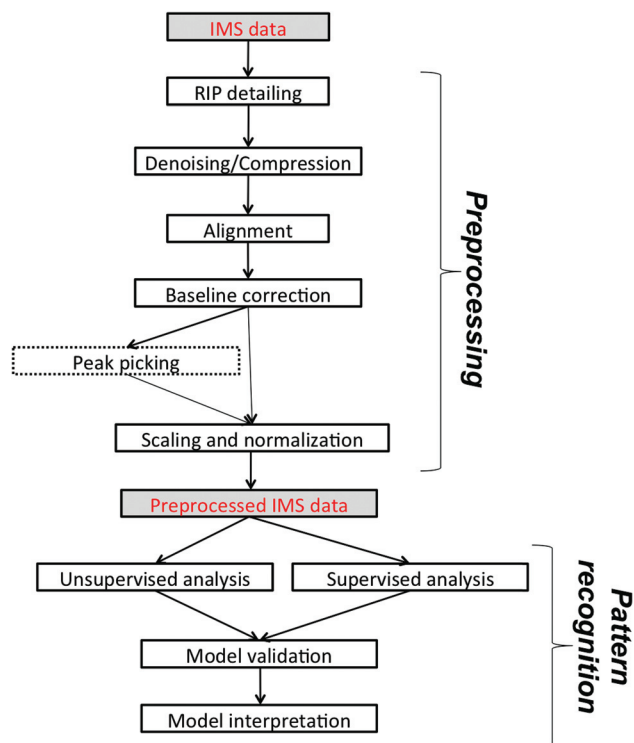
IMS data

RIP detailing

Denoising/Compression

Alignment

Baseline correction

Peak picking

Scaling and normalization

Preprocessing

Preprocessed IMS data

Unsupervised analysis

Supervised analysis

Model validation

Model interpretation

Pattern recognition